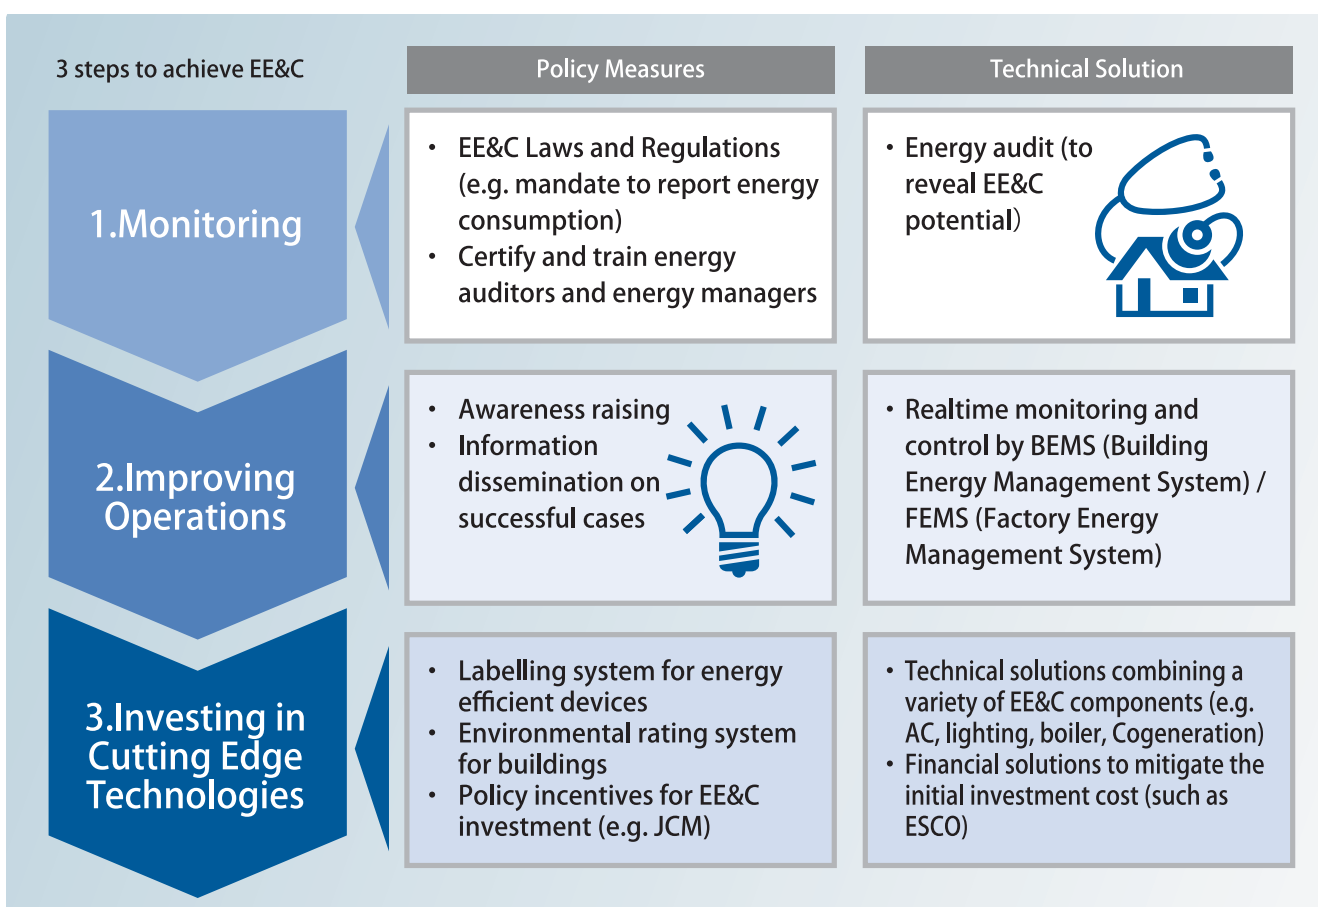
3 steps to achieve EE&C

Policy Measures

Technical Solution

1.Monitoring

• EE&C Laws and Regulations (e.g. mandate to report energy consumption)
• Certify and train energy auditors and energy managers

• Energy audit (to reveal EE&C potential)

2.Improving Operations

• Awareness raising
• Information dissemination on successful cases

• Realtime monitoring and control by BEMS (Building Energy Management System) / FEMS (Factory Energy Management System)

3.Investing in Cutting Edge Technologies

• Labelling system for energy efficient devices
• Environmental rating system for buildings
• Policy incentives for EE&C investment (e.g. JCM)

• Technical solutions combining a variety of EE&C components (e.g. AC, lighting, boiler, Cogeneration)
• Financial solutions to mitigate the initial investment cost (such as ESCO)